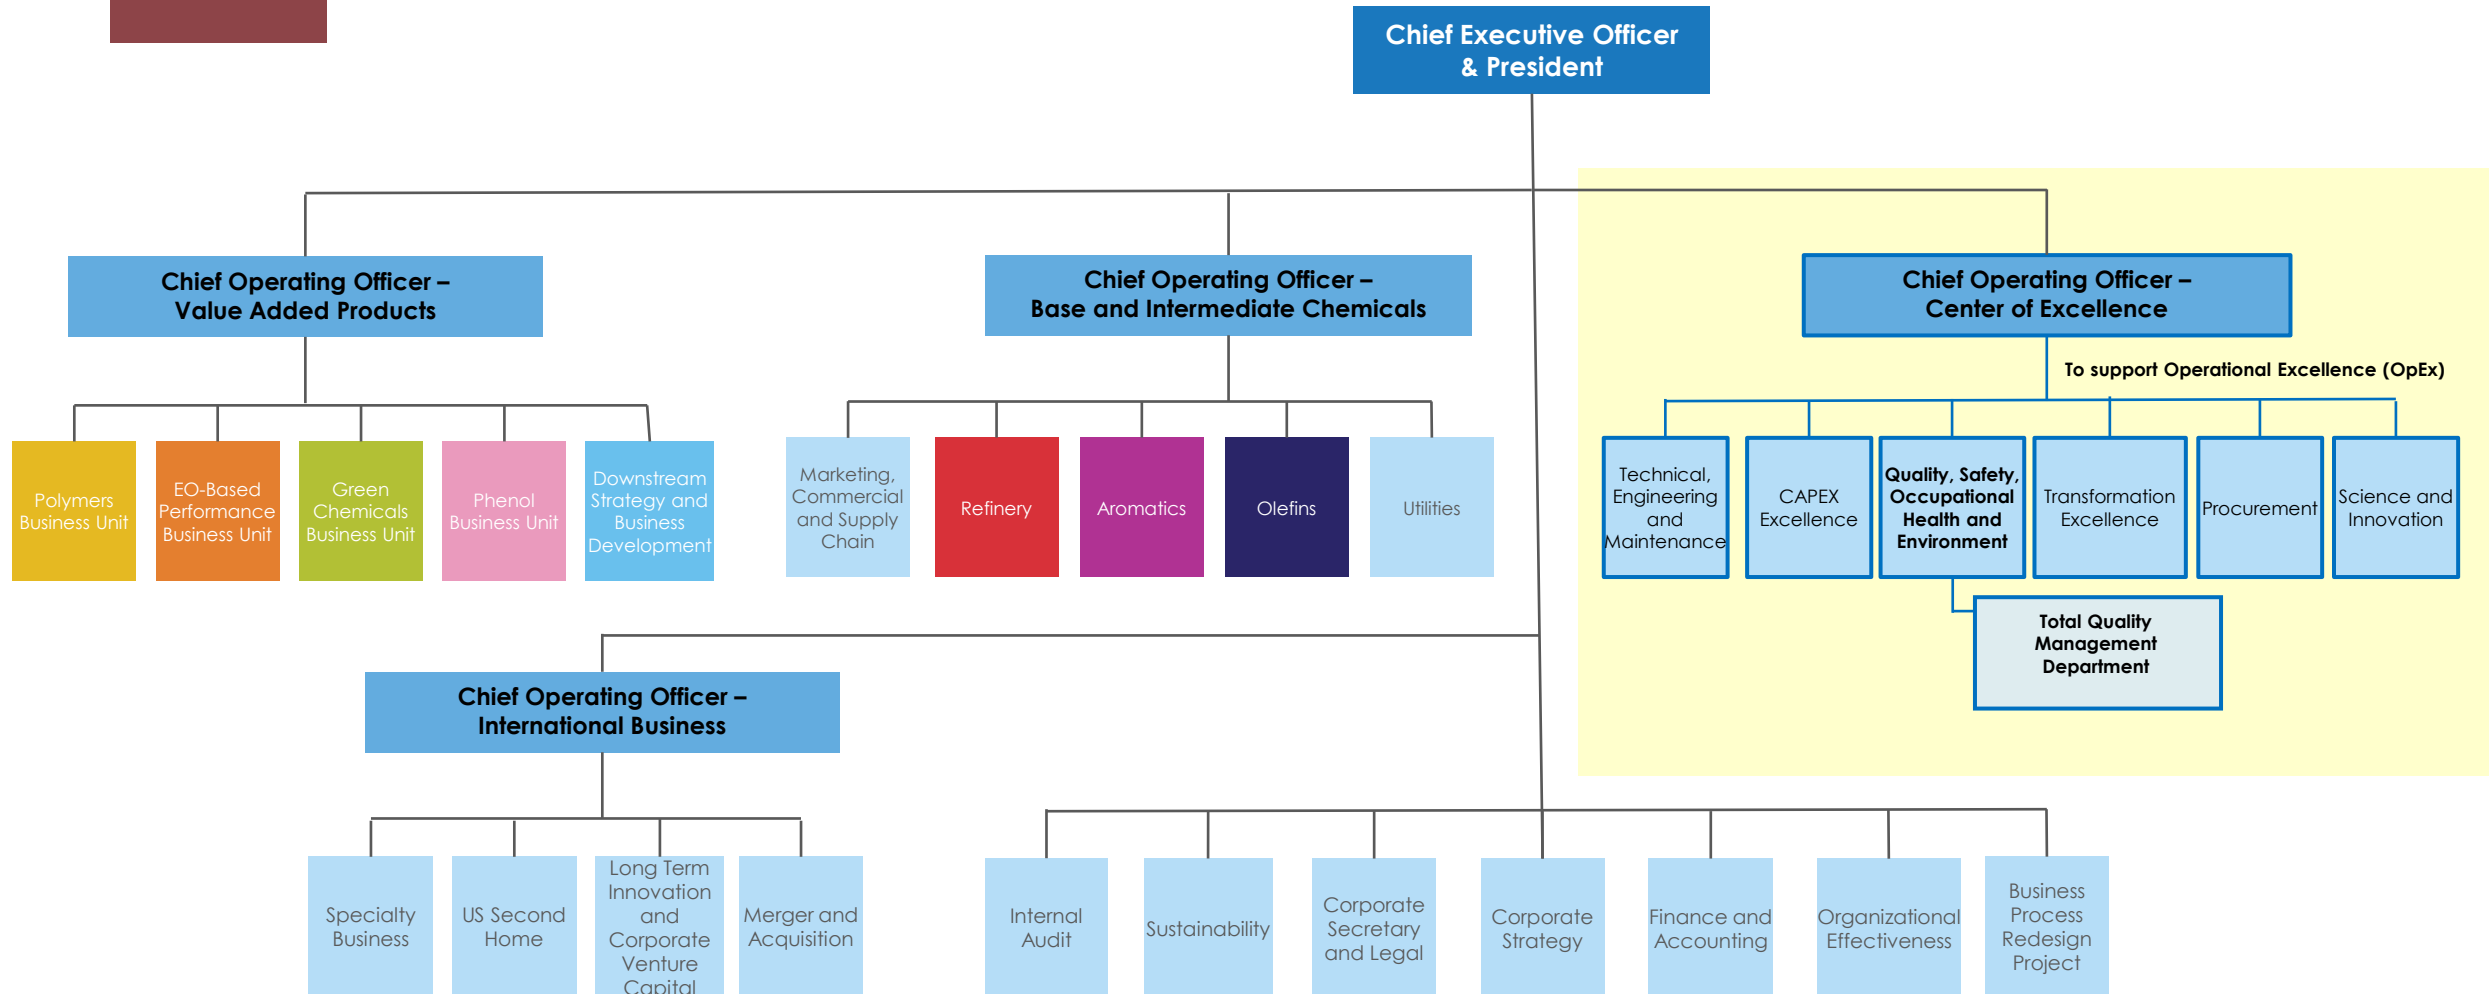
Chief Executive Officer & President

Chief Operating Officer – Value Added Products

Chief Operating Officer – Base and Intermediate Chemicals

Chief Operating Officer – Center of Excellence

To support Operational Excellence (OpEx)

Polymers Business Unit

EO-Based Performance Business Unit

Green Chemicals Business Unit

Phenol Business Unit

Downstream Strategy and Business Development

Marketing, Commercial and Supply Chain

Refinery

Aromatics

Olefins

Utilities

Technical, Engineering and Maintenance

CAPEX Excellence

Quality, Safety, Occupational Health and Environment

Transformation Excellence

Procurement

Science and Innovation

Total Quality Management Department

Chief Operating Officer – International Business

Specialty Business

US Second Home

Long Term Innovation and Corporate Venture Capital

Merger and Acquisition

Internal Audit

Sustainability

Corporate Secretary and Legal

Corporate Strategy

Finance and Accounting

Organizational Effectiveness

Business Process Redesign Project